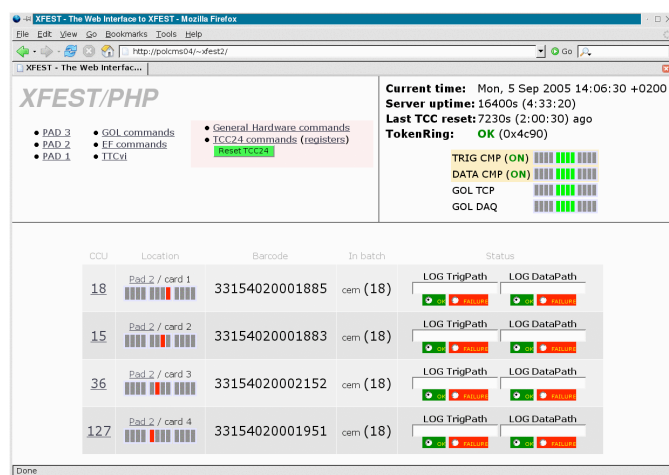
XFEST - The Web Interface to XFEST - Mozilla Firefox

File Edit View Go Bookmarks Tools Help

http://polcms04/~xfest2/

Go

XFEST - The Web Interfac...

XFEST/PHP

- PAD 3
- PAD 2
- PAD 1

- GOL commands
- EF commands
- TTCvi

- General Hardware commands
- TCC24 commands (registers)

Reset TCC24

Current time: Mon, 5 Sep 2005 14:06:30 +0200
Server uptime: 16400s (4:33:20)
Last TCC reset: 7230s (2:00:30) ago
TokenRing: OK (0x4c90)

TRIG CMP (ON)
DATA CMP (ON)
GOL TCP
GOL DAQ

| CCU | Location | Barcode | In batch | Status | |
|---|---|---|---|---|---|
| 18 | Pad 2 / card 1 | 33154020001885 | cern (18) | LOG TrigPath OK FAILURE | LOG DataPath OK FAILURE |
| 15 | Pad 2 / card 2 | 33154020001883 | cern (18) | LOG TrigPath OK FAILURE | LOG DataPath OK FAILURE |
| 36 | Pad 2 / card 3 | 33154020002152 | cern (18) | LOG TrigPath OK FAILURE | LOG DataPath OK FAILURE |
| 127 | Pad 2 / card 4 | 33154020001951 | cern (18) | LOG TrigPath OK FAILURE | LOG DataPath OK FAILURE |

Done